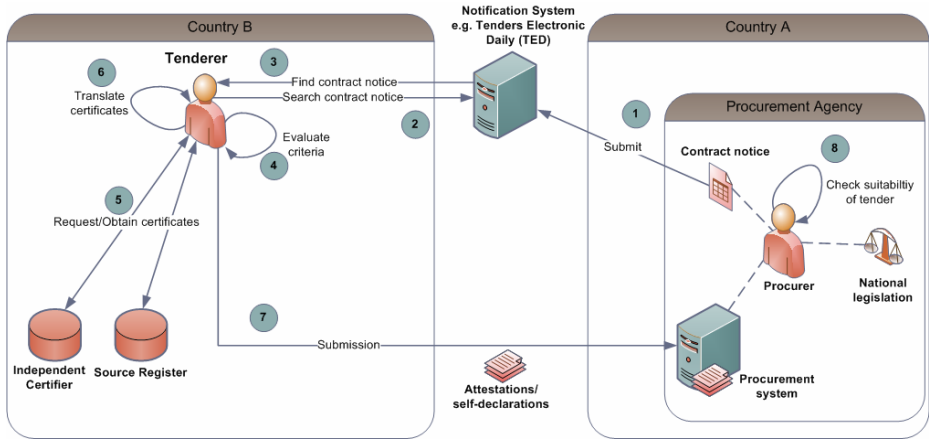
Country B

Notification System e.g. Tenders Electronic Daily (TED)

Country A

Tenderer

6

Translate certificates

3

Find contract notice

Search contract notice

2

Evaluate criteria

4

5

Request/Obtain certificates

1

Submit

Procurement Agency

Contract notice

8

Check suitabiltiy of tender

Procurer

National legislation

7

Submission

Independent Certifier

Source Register

Attestations/ self-declarations

Procurement system